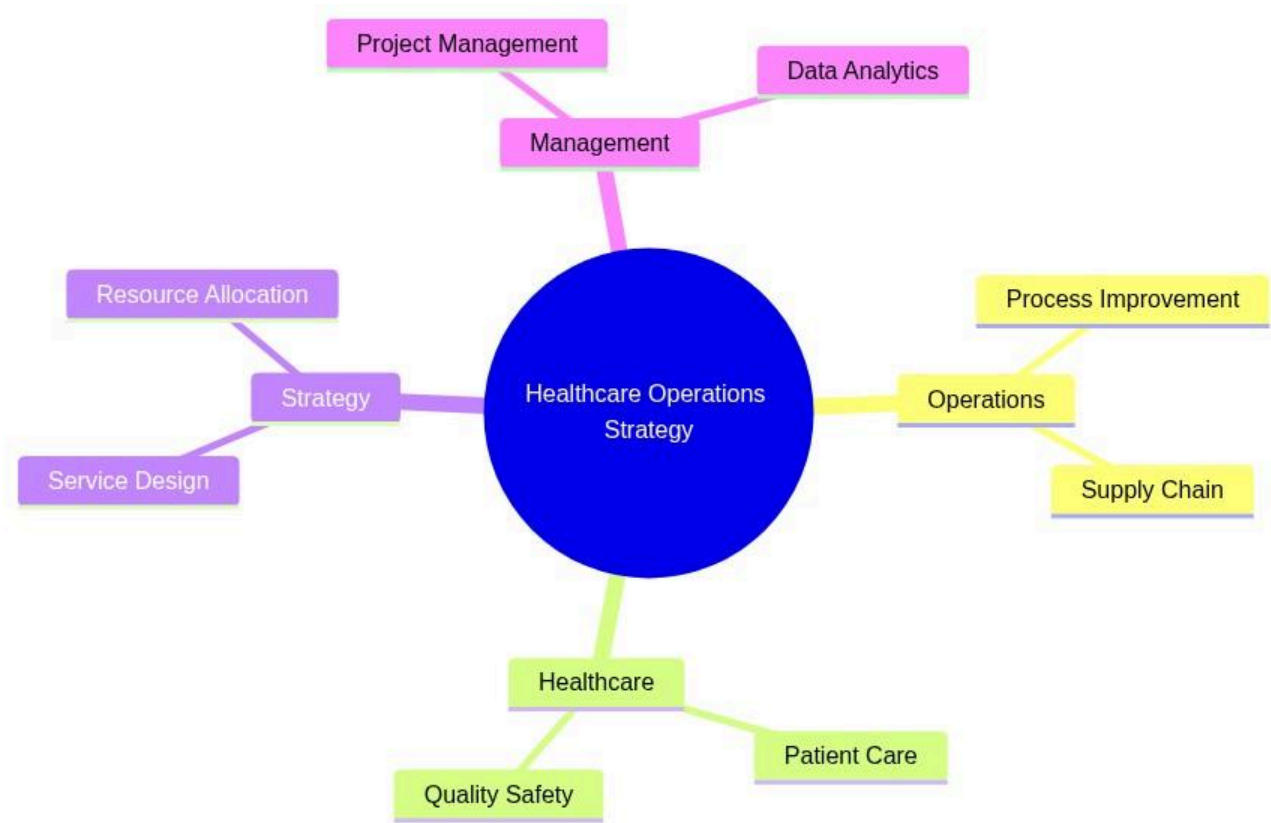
Project Management

Data Analytics

Management

Resource Allocation

Strategy

Service Design

Healthcare Operations Strategy

Process Improvement

Operations

Supply Chain

Healthcare

Patient Care

Quality Safety